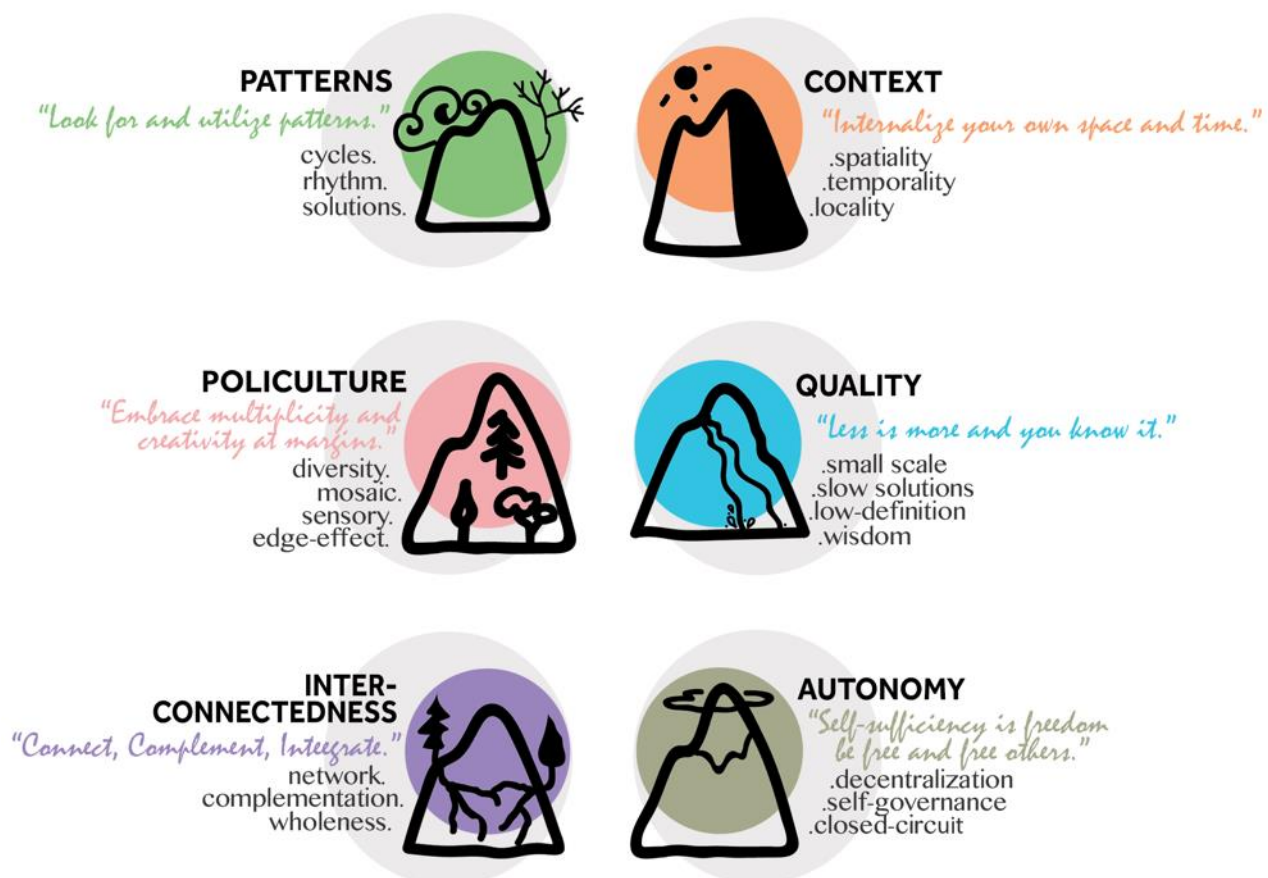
PATTERNS
"Look for and utilize patterns."
cycles.
rhythm.
solutions.

CONTEXT
"Internalize your own space and time."
.spatiality
.temporality
.locality

POLICULTURE
"Embrace multiplicity and creativity at margins."
diversity.
mosaic.
sensory.
edge-effect.

QUALITY
"Less is more and you know it."
.small scale
.slow solutions
.low-definition
.wisdom

INTER-CONNECTEDNESS
"Connect, Complement, Integrate."
network.
complementation.
wholeness.

AUTONOMY
"Self-sufficiency is freedom be free and free others."
.decentralization
.self-governance
.closed-circuit